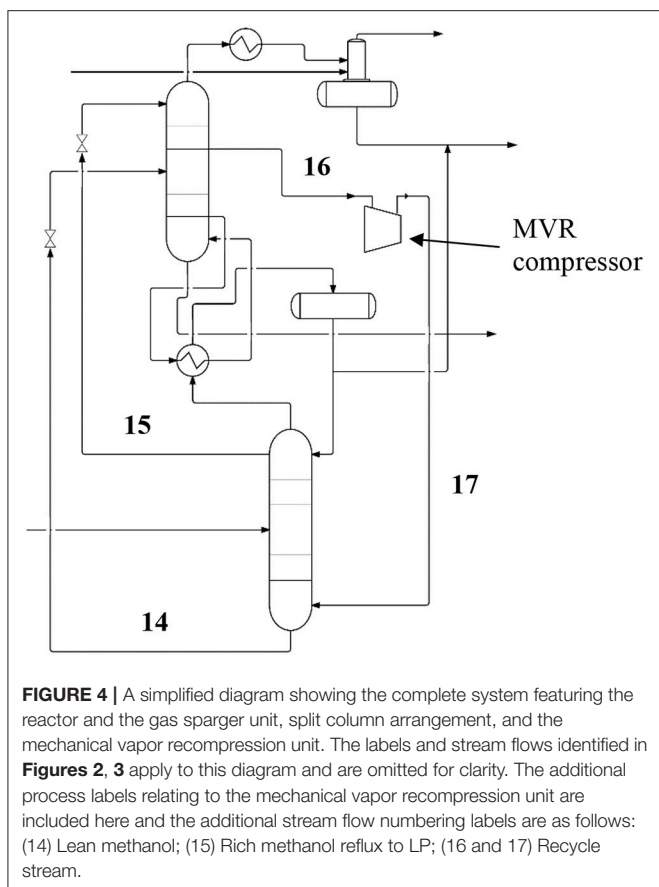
16

MVR compressor

15

17

14

**FIGURE 4 |** A simplified diagram showing the complete system featuring the reactor and the gas sparger unit, split column arrangement, and the mechanical vapor recompression unit. The labels and stream flows identified in **Figures 2**, **3** apply to this diagram and are omitted for clarity. The additional process labels relating to the mechanical vapor recompression unit are included here and the additional stream flow numbering labels are as follows: (14) Lean methanol; (15) Rich methanol reflux to LP; (16 and 17) Recycle stream.